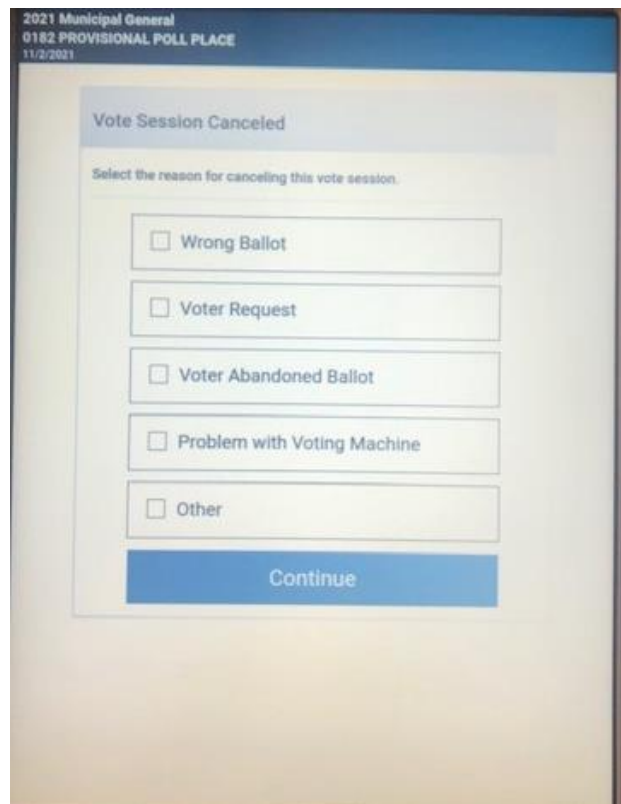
2021 Municipal General
0182 PROVISIONAL POLL PLACE
11/2/2021

Vote Session Canceled

Select the reason for canceling this vote session.

Wrong Ballot

Voter Request

Voter Abandoned Ballot

Problem with Voting Machine

Other

Continue